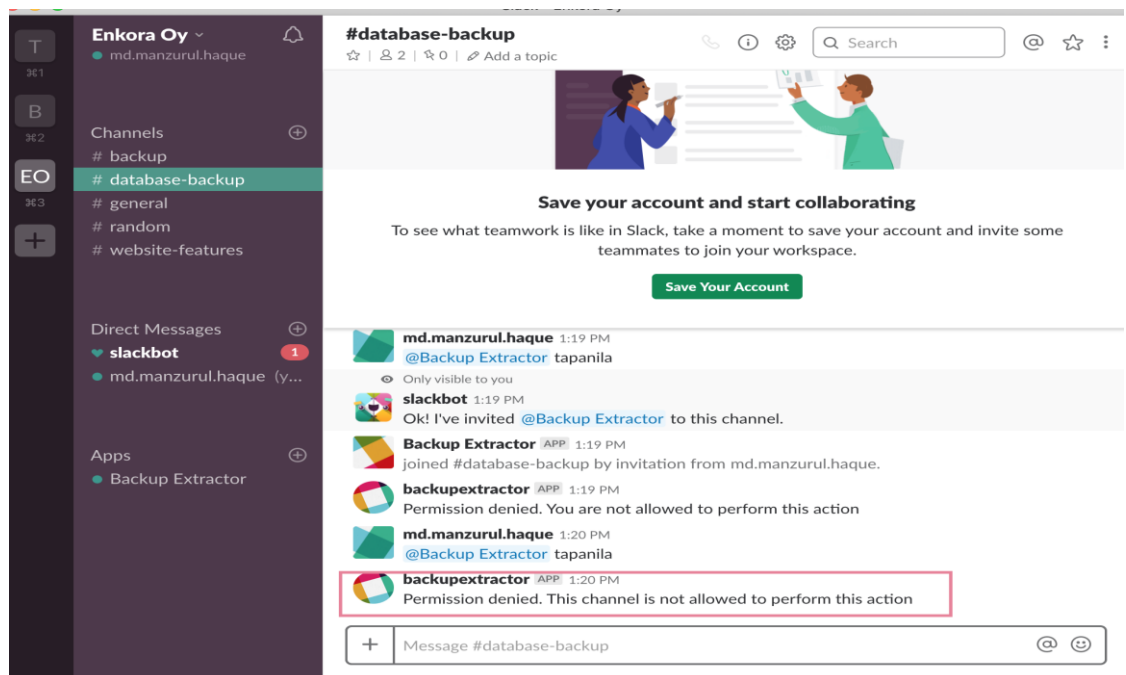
Slack - Enkora Oy

T
⌘1
B
⌘2
EO
⌘3
+

Enkora Oy
md.manzurul.haque

Channels
# backup
# database-backup
# general
# random
# website-features

Direct Messages
slackbot 1
md.manzurul.haque (y...

Apps
Backup Extractor

#database-backup
☆ | 2 | 0 | Add a topic

Search

Save your account and start collaborating
To see what teamwork is like in Slack, take a moment to save your account and invite some teammates to join your workspace.
Save Your Account

md.manzurul.haque 1:19 PM
@Backup Extractor tapanila

Only visible to you
slackbot 1:19 PM
Ok! I've invited @Backup Extractor to this channel.

Backup Extractor APP 1:19 PM
joined #database-backup by invitation from md.manzurul.haque.

backupextractor APP 1:19 PM
Permission denied. You are not allowed to perform this action

md.manzurul.haque 1:20 PM
@Backup Extractor tapanila

backupextractor APP 1:20 PM
Permission denied. This channel is not allowed to perform this action

+ Message #database-backup